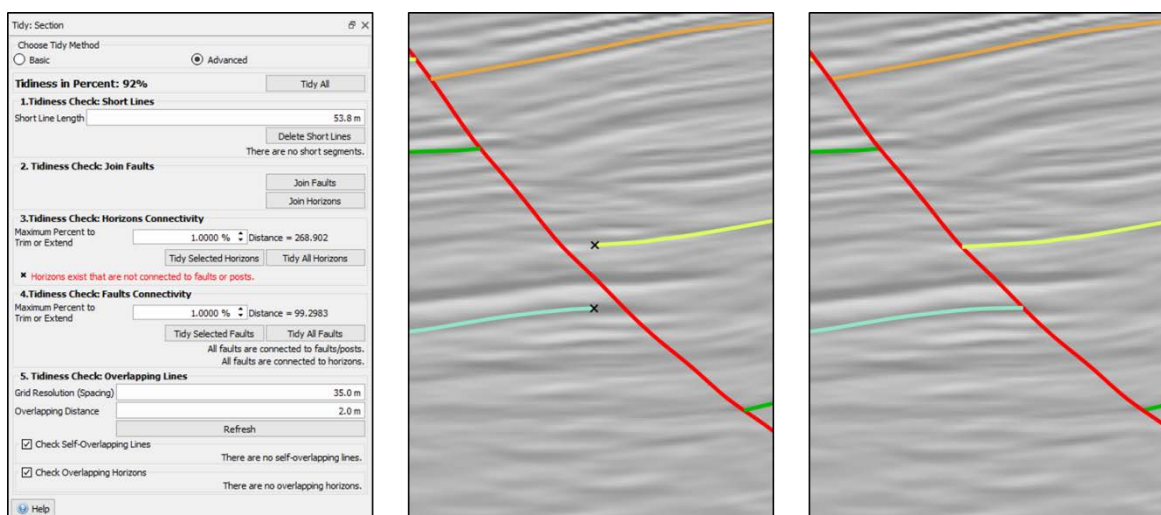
Tidy: Section

Choose Tidy Method

Basic

Advanced

Tidiness in Percent: 92%

Tidy All

1.Tidiness Check: Short Lines

Short Line Length

53.8 m

Delete Short Lines

There are no short segments.

2. Tidiness Check: Join Faults

Join Faults

Join Horizons

3.Tidiness Check: Horizons Connectivity

Maximum Percent to Trim or Extend

1.0000 %

Distance = 268.902

Tidy Selected Horizons

Tidy All Horizons

× Horizons exist that are not connected to faults or posts.

4.Tidiness Check: Faults Connectivity

Maximum Percent to Trim or Extend

1.0000 %

Distance = 99.2983

Tidy Selected Faults

Tidy All Faults

All faults are connected to faults/posts.

All faults are connected to horizons.

5. Tidiness Check: Overlapping Lines

Grid Resolution (Spacing)

35.0 m

Overlapping Distance

2.0 m

Refresh

Check Self-Overlapping Lines

There are no self-overlapping lines.

Check Overlapping Horizons

There are no overlapping horizons.

Help